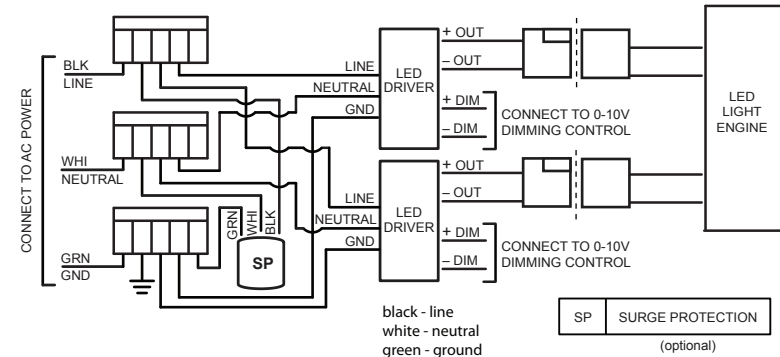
CONNECT TO AC POWER

BLK
LINE

WHI
NEUTRAL

GRN
GND

GRN
WHI
BLK

SP

LINE
NEUTRAL
GND

LED
DRIVER

+ OUT
– OUT
+ DIM
– DIM

CONNECT TO 0-10V
DIMMING CONTROL

LINE
NEUTRAL
GND

LED
DRIVER

+ OUT
– OUT
+ DIM
– DIM

CONNECT TO 0-10V
DIMMING CONTROL

LED
LIGHT
ENGINE

black - line
white - neutral
green - ground

| SP | SURGE PROTECTION |
|---|---|

(optional)